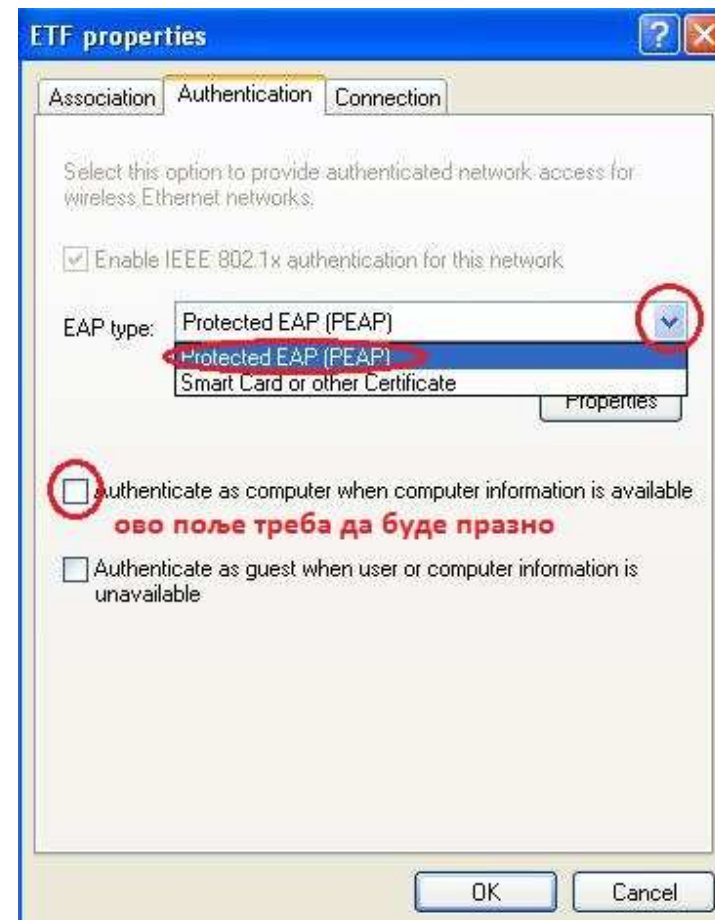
ETF properties

Association | Authentication | Connection

Select this option to provide authenticated network access for wireless Ethernet networks.

Enable IEEE 802.1x authentication for this network

EAP type: Protected EAP (PEAP)

Protected EAP (PEAP)
Smart Card or other Certificate

Properties

Authenticate as computer when computer information is available

ово поље треба да буде празно

Authenticate as guest when user or computer information is unavailable

OK Cancel